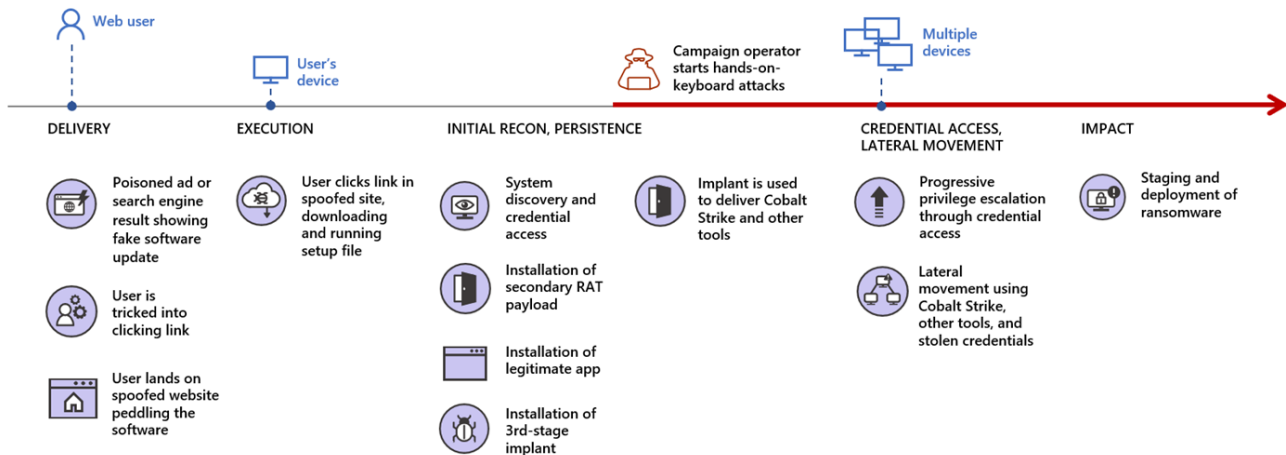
Web user

User's device

Campaign operator starts hands-on-keyboard attacks

Multiple devices

DELIVERY

EXECUTION

INITIAL RECON, PERSISTENCE

CREDENTIAL ACCESS, LATERAL MOVEMENT

IMPACT

Poisoned ad or search engine result showing fake software update

User is tricked into clicking link

User lands on spoofed website peddling the software

User clicks link in spoofed site, downloading and running setup file

System discovery and credential access

Installation of secondary RAT payload

Installation of legitimate app

Installation of 3rd-stage implant

Implant is used to deliver Cobalt Strike and other tools

Progressive privilege escalation through credential access

Lateral movement using Cobalt Strike, other tools, and stolen credentials

Staging and deployment of ransomware